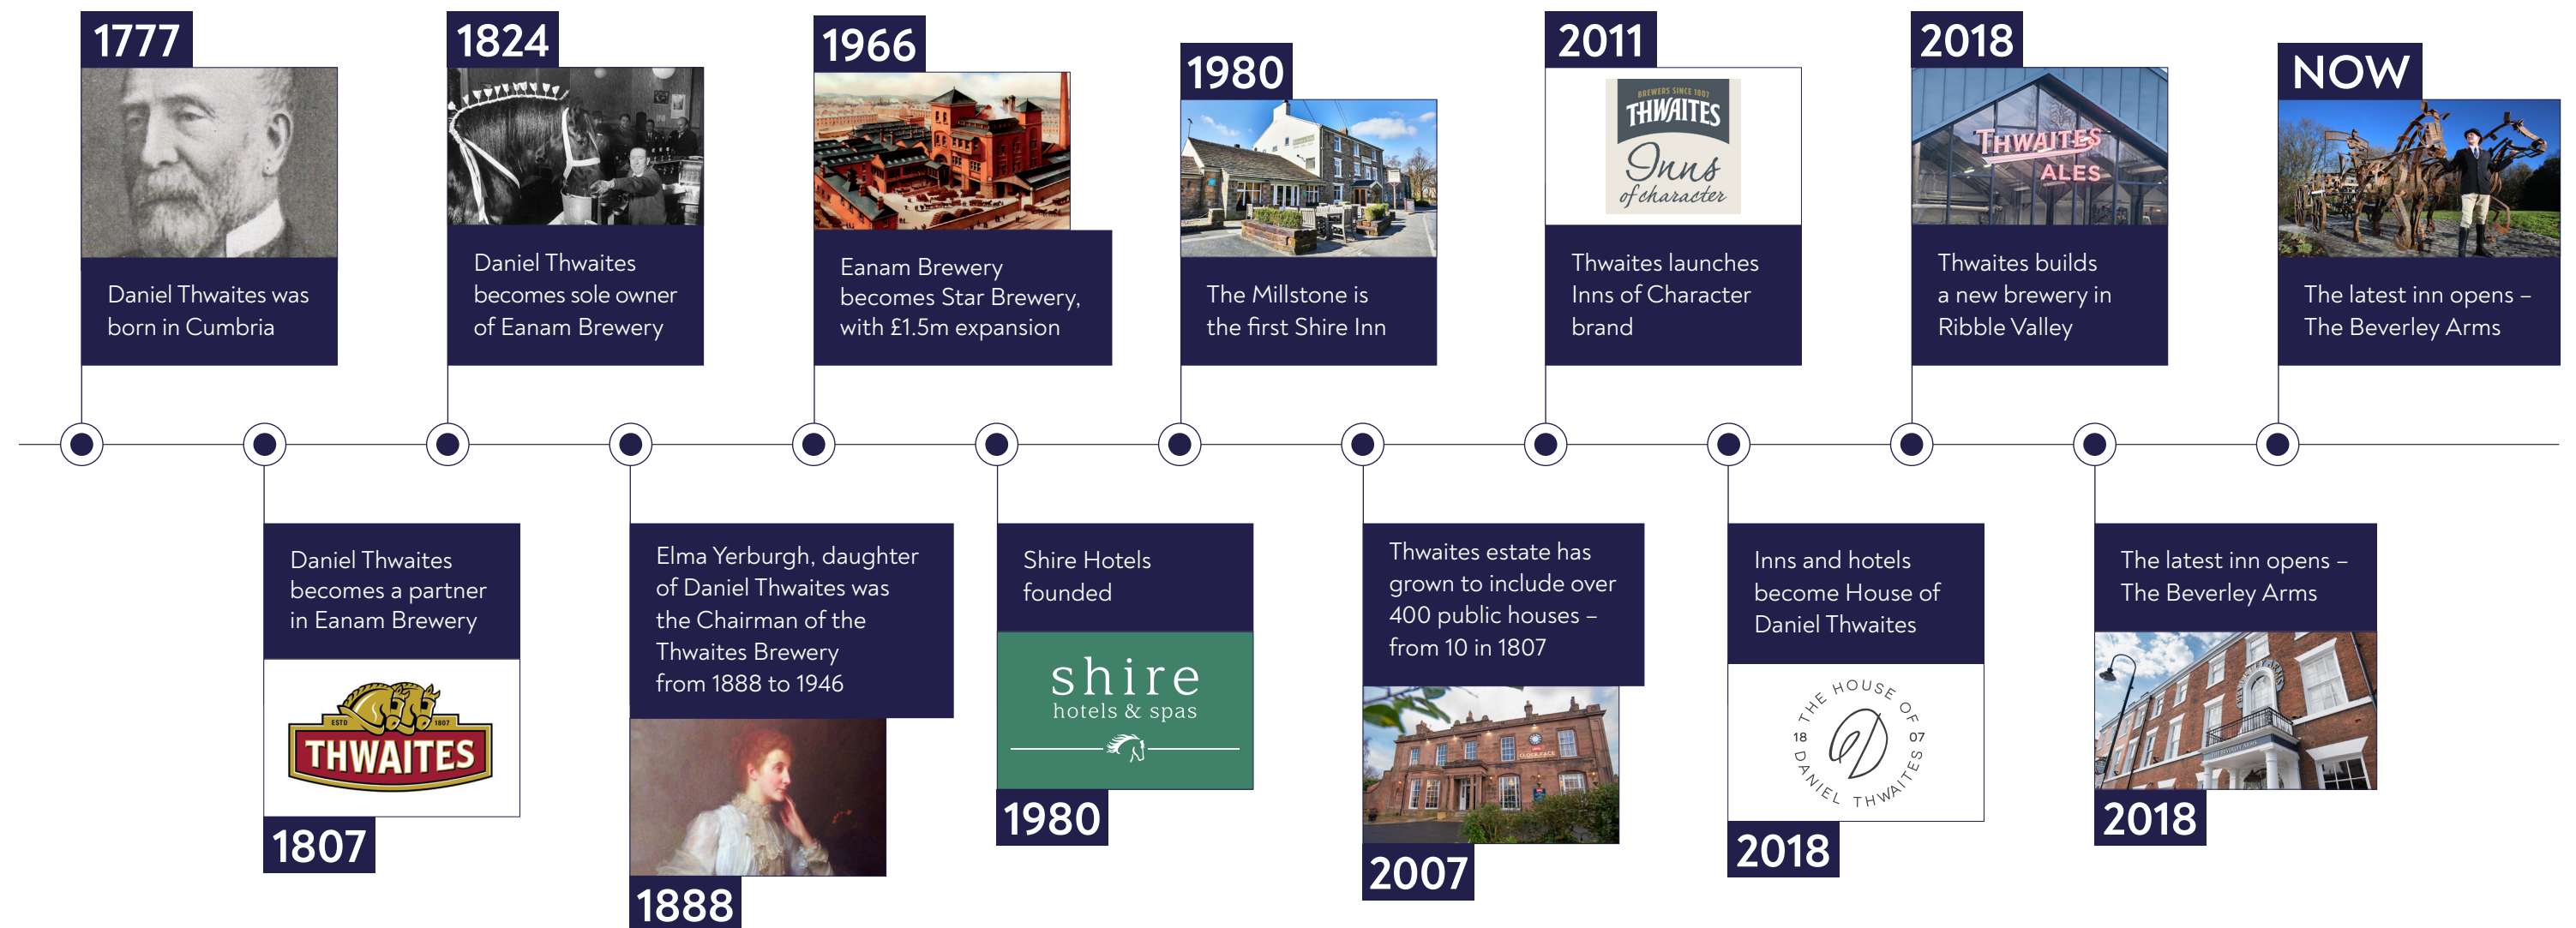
1777

Daniel Thwaites was born in Cumbria

1807

Daniel Thwaites becomes a partner in Eanam Brewery

ESTD THWAITES 1807

1824

Daniel Thwaites becomes sole owner of Eanam Brewery

1888

Elma Yerburgh, daughter of Daniel Thwaites was the Chairman of the Thwaites Brewery from 1888 to 1946

1966

Eanam Brewery becomes Star Brewery, with £1.5m expansion

1980

Shire Hotels founded

shire hotels & spas

1980

The Millstone is the first Shire Inn

2007

Thwaites estate has grown to include over 400 public houses – from 10 in 1807

2011

BREWERS SINCE 1807 THWAITES Inns of character

Thwaites launches Inns of Character brand

2018

Inns and hotels become House of Daniel Thwaites

THE HOUSE OF 18 07 DANIEL THWAITES

2018

THWAITES ALES

Thwaites builds a new brewery in Ribble Valley

2018

The latest inn opens – The Beverley Arms

NOW

The latest inn opens – The Beverley Arms